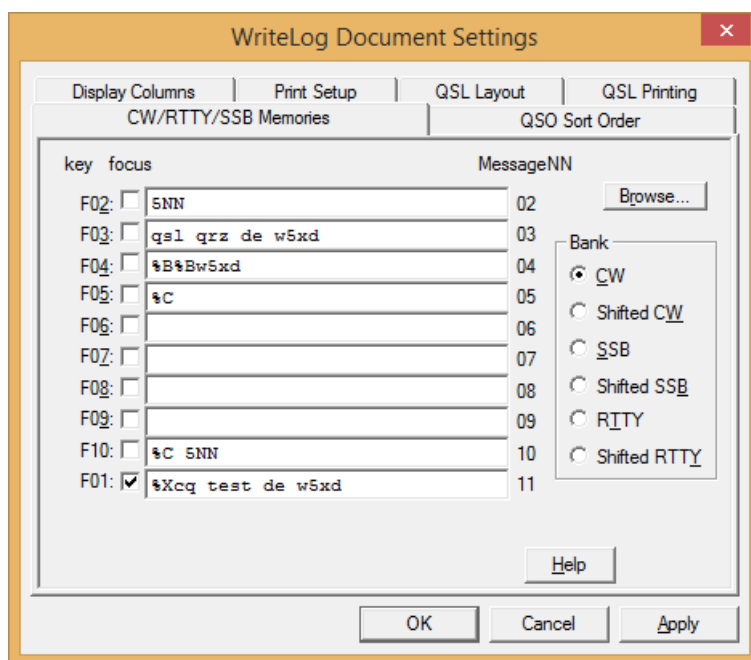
WriteLog Document Settings

Display Columns
Print Setup
QSL Layout
QSL Printing
CW/RTTY/SSB Memories
QSO Sort Order

key focus
MessageNN

F02: 5NN 02
F03: qsl qrz de w5xd 03
F04: %B%Bw5xd 04
F05: %C 05
F06: 06
F07: 07
F08: 08
F09: 09
F10: %C 5NN 10
F01: %Xcq test de w5xd 11

Browse...

Bank
CW
Shifted CW
SSB
Shifted SSB
RTTY
Shifted RTTY

Help

OK
Cancel
Apply